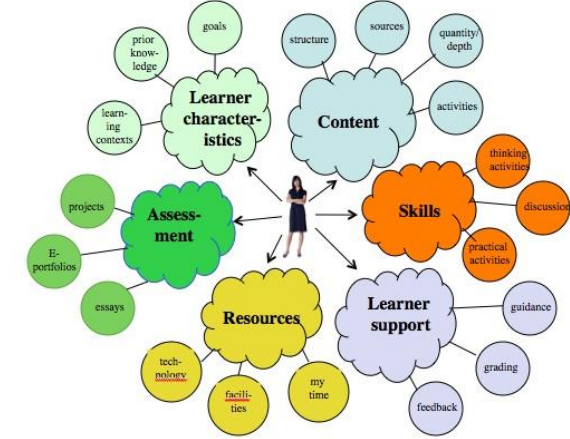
goals

prior knowledge

learning contexts

Learner characteristics

structure

sources

quantity/ depth

activities

Content

projects

Assessment

E-portfolios

essays

thinking activities

Skills

discussion

practical activities

Resources

technology

facilities

my time

Learner support

guidance

grading

feedback